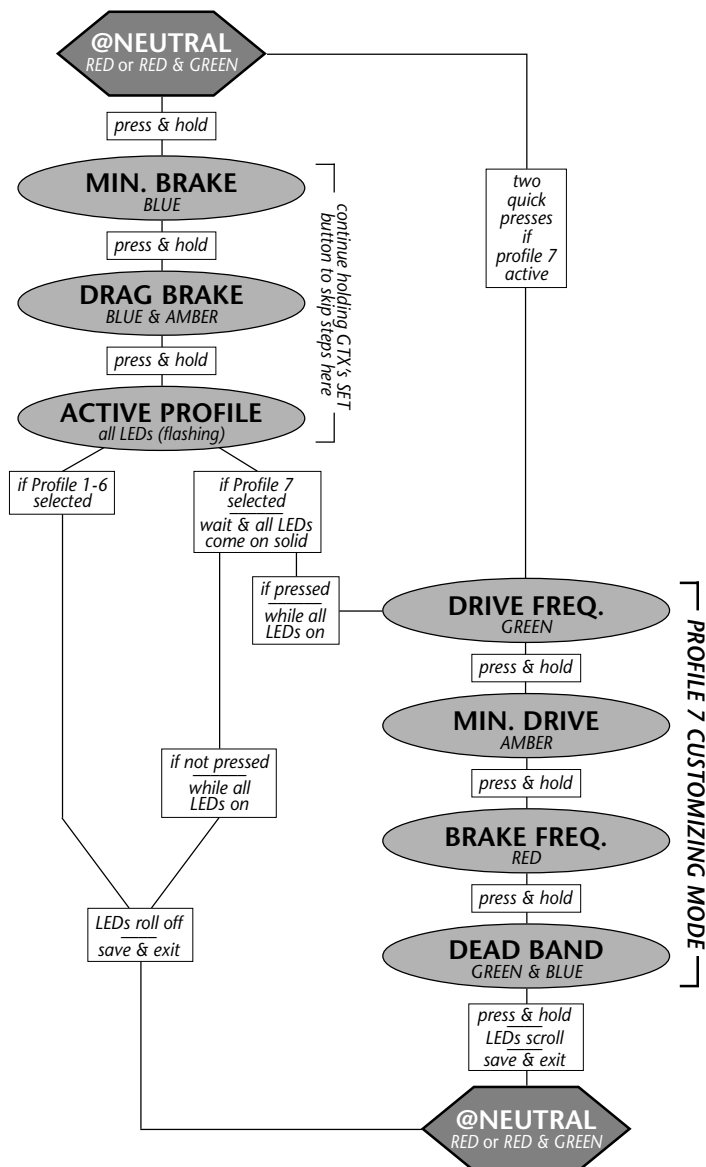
@NEUTRAL
RED or RED & GREEN

press & hold

MIN. BRAKE
BLUE

press & hold

DRAG BRAKE
BLUE & AMBER

press & hold

ACTIVE PROFILE
all LEDs (flashing)

continue holding GTX's SET button to skip steps here

two quick presses if profile 7 active

if Profile 1-6 selected

if Profile 7 selected
wait & all LEDs come on solid

if pressed
while all LEDs on

DRIVE FREQ.
GREEN

press & hold

MIN. DRIVE
AMBER

press & hold

BRAKE FREQ.
RED

press & hold

DEAD BAND
GREEN & BLUE

PROFILE 7 CUSTOMIZING MODE

if not pressed
while all LEDs on

LEDs roll off
save & exit

press & hold
LEDs scroll
save & exit

@NEUTRAL
RED or RED & GREEN